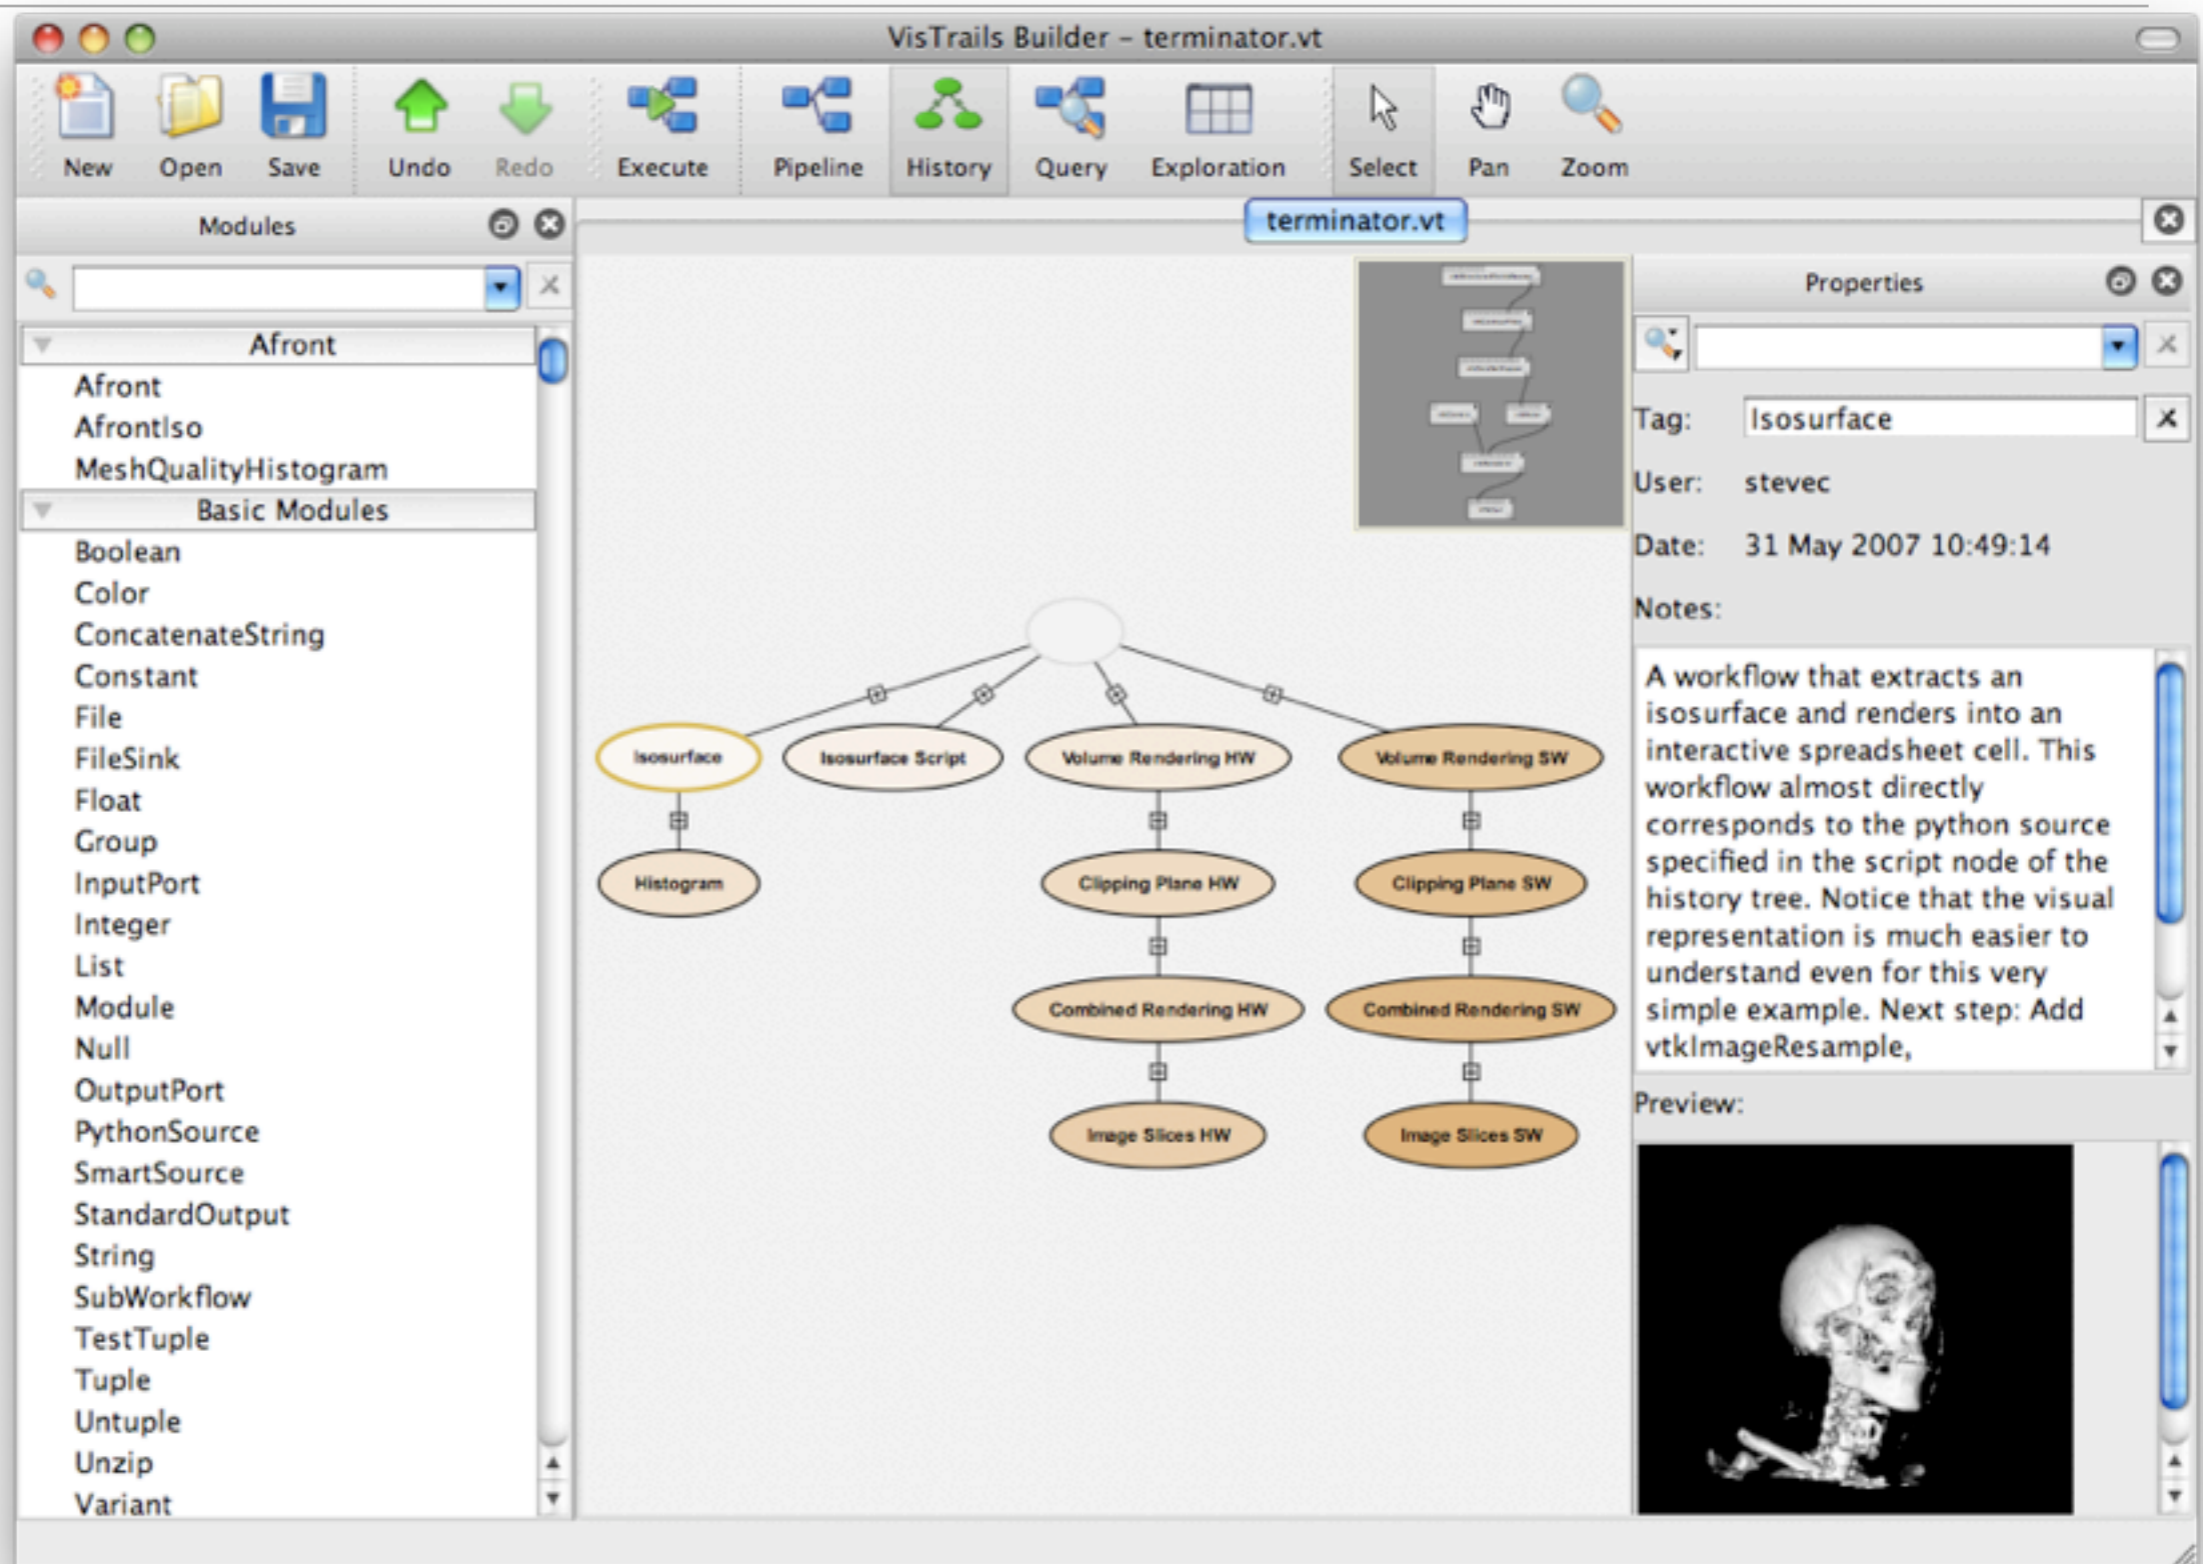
VisTrails Builder - terminator.vt

New Open Save Undo Redo Execute Pipeline History Query Exploration Select Pan Zoom

Modules

Afront
Afront
AfrontIso
MeshQualityHistogram
Basic Modules
Boolean
Color
ConcatenateString
Constant
File
FileSink
Float
Group
InputPort
Integer
List
Module
Null
OutputPort
PythonSource
SmartSource
StandardOutput
String
SubWorkflow
TestTuple
Tuple
Untuple
Unzip
Variant

terminator.vt

Isosurface
Isosurface Script
Volume Rendering HW
Volume Rendering SW
Histogram
Clipping Plane HW
Clipping Plane SW
Combined Rendering HW
Combined Rendering SW
Image Slices HW
Image Slices SW

Properties

Tag: Isosurface
User: stevec
Date: 31 May 2007 10:49:14
Notes:
A workflow that extracts an isosurface and renders into an interactive spreadsheet cell. This workflow almost directly corresponds to the python source specified in the script node of the history tree. Notice that the visual representation is much easier to understand even for this very simple example. Next step: Add vtkImageResample,
Preview: